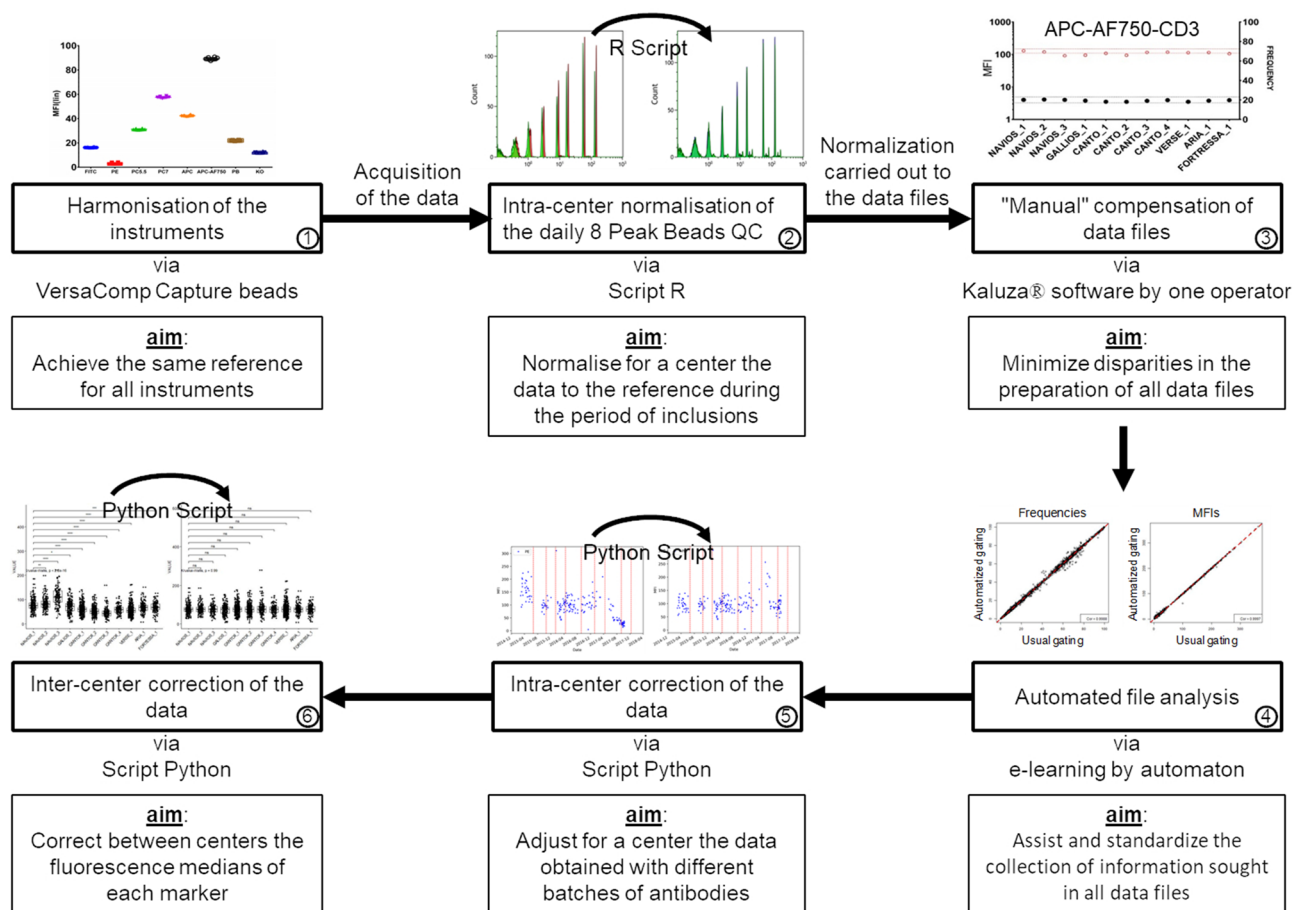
100
80
60
40
20
0
MFI(lin)
FITC PE PC5.5 PC7 APC APC-AF750 PB KO

Harmonisation of the instruments ①
via
VersaComp Capture beads

**aim**:
Achieve the same reference for all instruments

Acquisition of the data

R Script

Count

Intra-center normalisation of the daily 8 Peak Beads QC ②
via
Script R

**aim**:
Normalise for a center the data to the reference during the period of inclusions

Normalization carried out to the data files

APC-AF750-CD3

MFI
FREQUENCY
NAVIOS_1 NAVIOS_2 NAVIOS_3 GALLIOS_1 CANTO_1 CANTO_2 CANTO_3 CANTO_4 VERSE_1 ARIA_1 FORTRESSA_1

"Manual" compensation of data files ③
via
Kaluza® software by one operator

**aim**:
Minimize disparities in the preparation of all data files

Frequencies
MFIs
Automatized gating
Usual gating

Automated file analysis ④
via
e-learning by automaton

**aim**:
Assist and standardize the collection of information sought in all data files

Python Script

Intra-center correction of the data ⑤
via
Script Python

**aim**:
Adjust for a center the data obtained with different batches of antibodies

Python Script

VALUE

Inter-center correction of the data ⑥
via
Script Python

**aim**:
Correct between centers the fluorescence medians of each marker